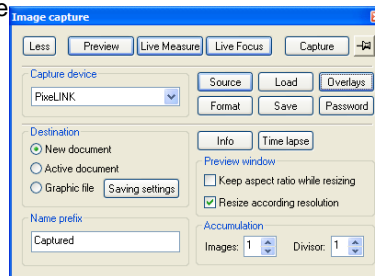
e
Image capture
Less
Preview
Live Measure
Live Focus
Capture
Capture device
PixeLINK
Source
Load
Overlays
Format
Save
Password
Destination
New document
Active document
Graphic file
Saving settings
Info
Time lapse
Preview window
Keep aspect ratio while resizing
Resize according resolution
Name prefix
Captured
Accumulation
Images: 1
Divisor: 1